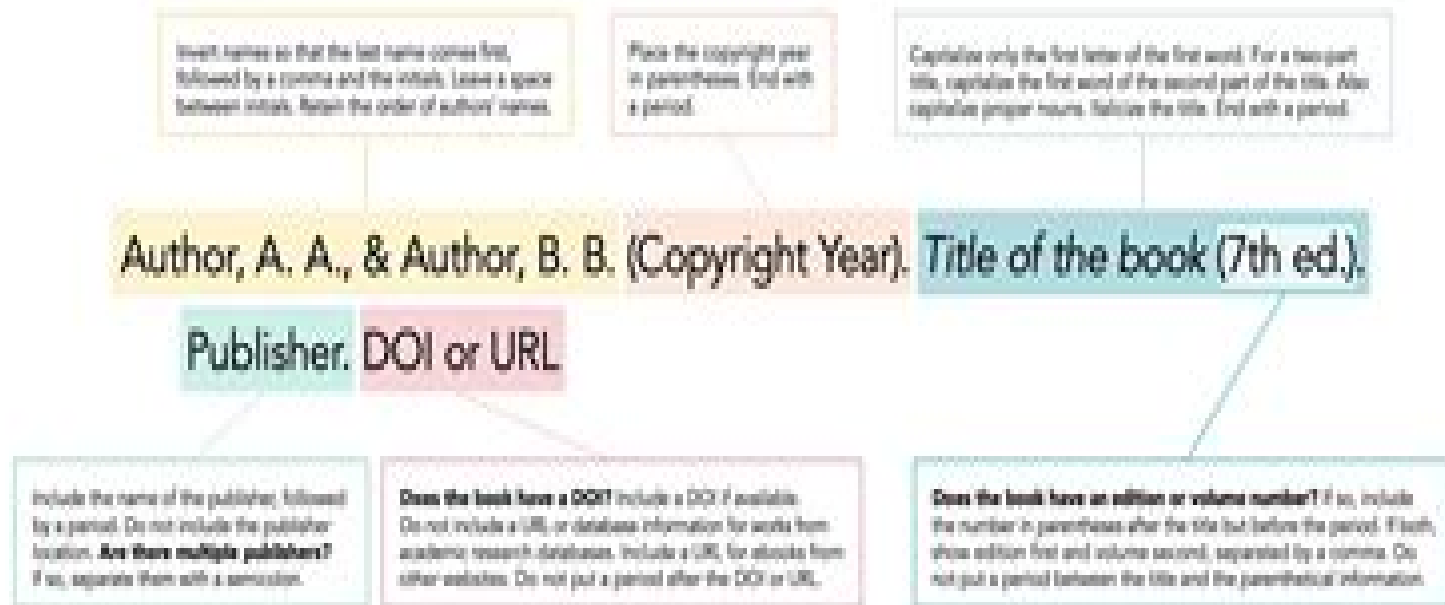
Invert names so that the last name comes first, followed by a comma and the initials. Leave a space between initials. Retain the order of authors' names.

Place the copyright year in parentheses. End with a period.

Capitalize only the first letter of the first word. For a two-part title, capitalize the first word of the second part of the title. Also capitalize proper nouns. Italicize the title. End with a period.

Author, A. A., & Author, B. B. (Copyright Year). *Title of the book* (7th ed.). Publisher. DOI or URL

Include the name of the publisher, followed by a period. Do not include the publisher location. **Are there multiple publishers?** If so, separate them with a semicolon.

**Does the book have a DOI?** Include a DOI if available. Do not include a URL or database information for works from academic research databases. Include a URL for ebooks from other websites. Do not put a period after the DOI or URL.

**Does the book have an edition or volume number?** If so, include the number in parentheses after the title but before the period. If both, show edition first and volume second, separated by a comma. Do not put a period between the title and the parenthetical information.